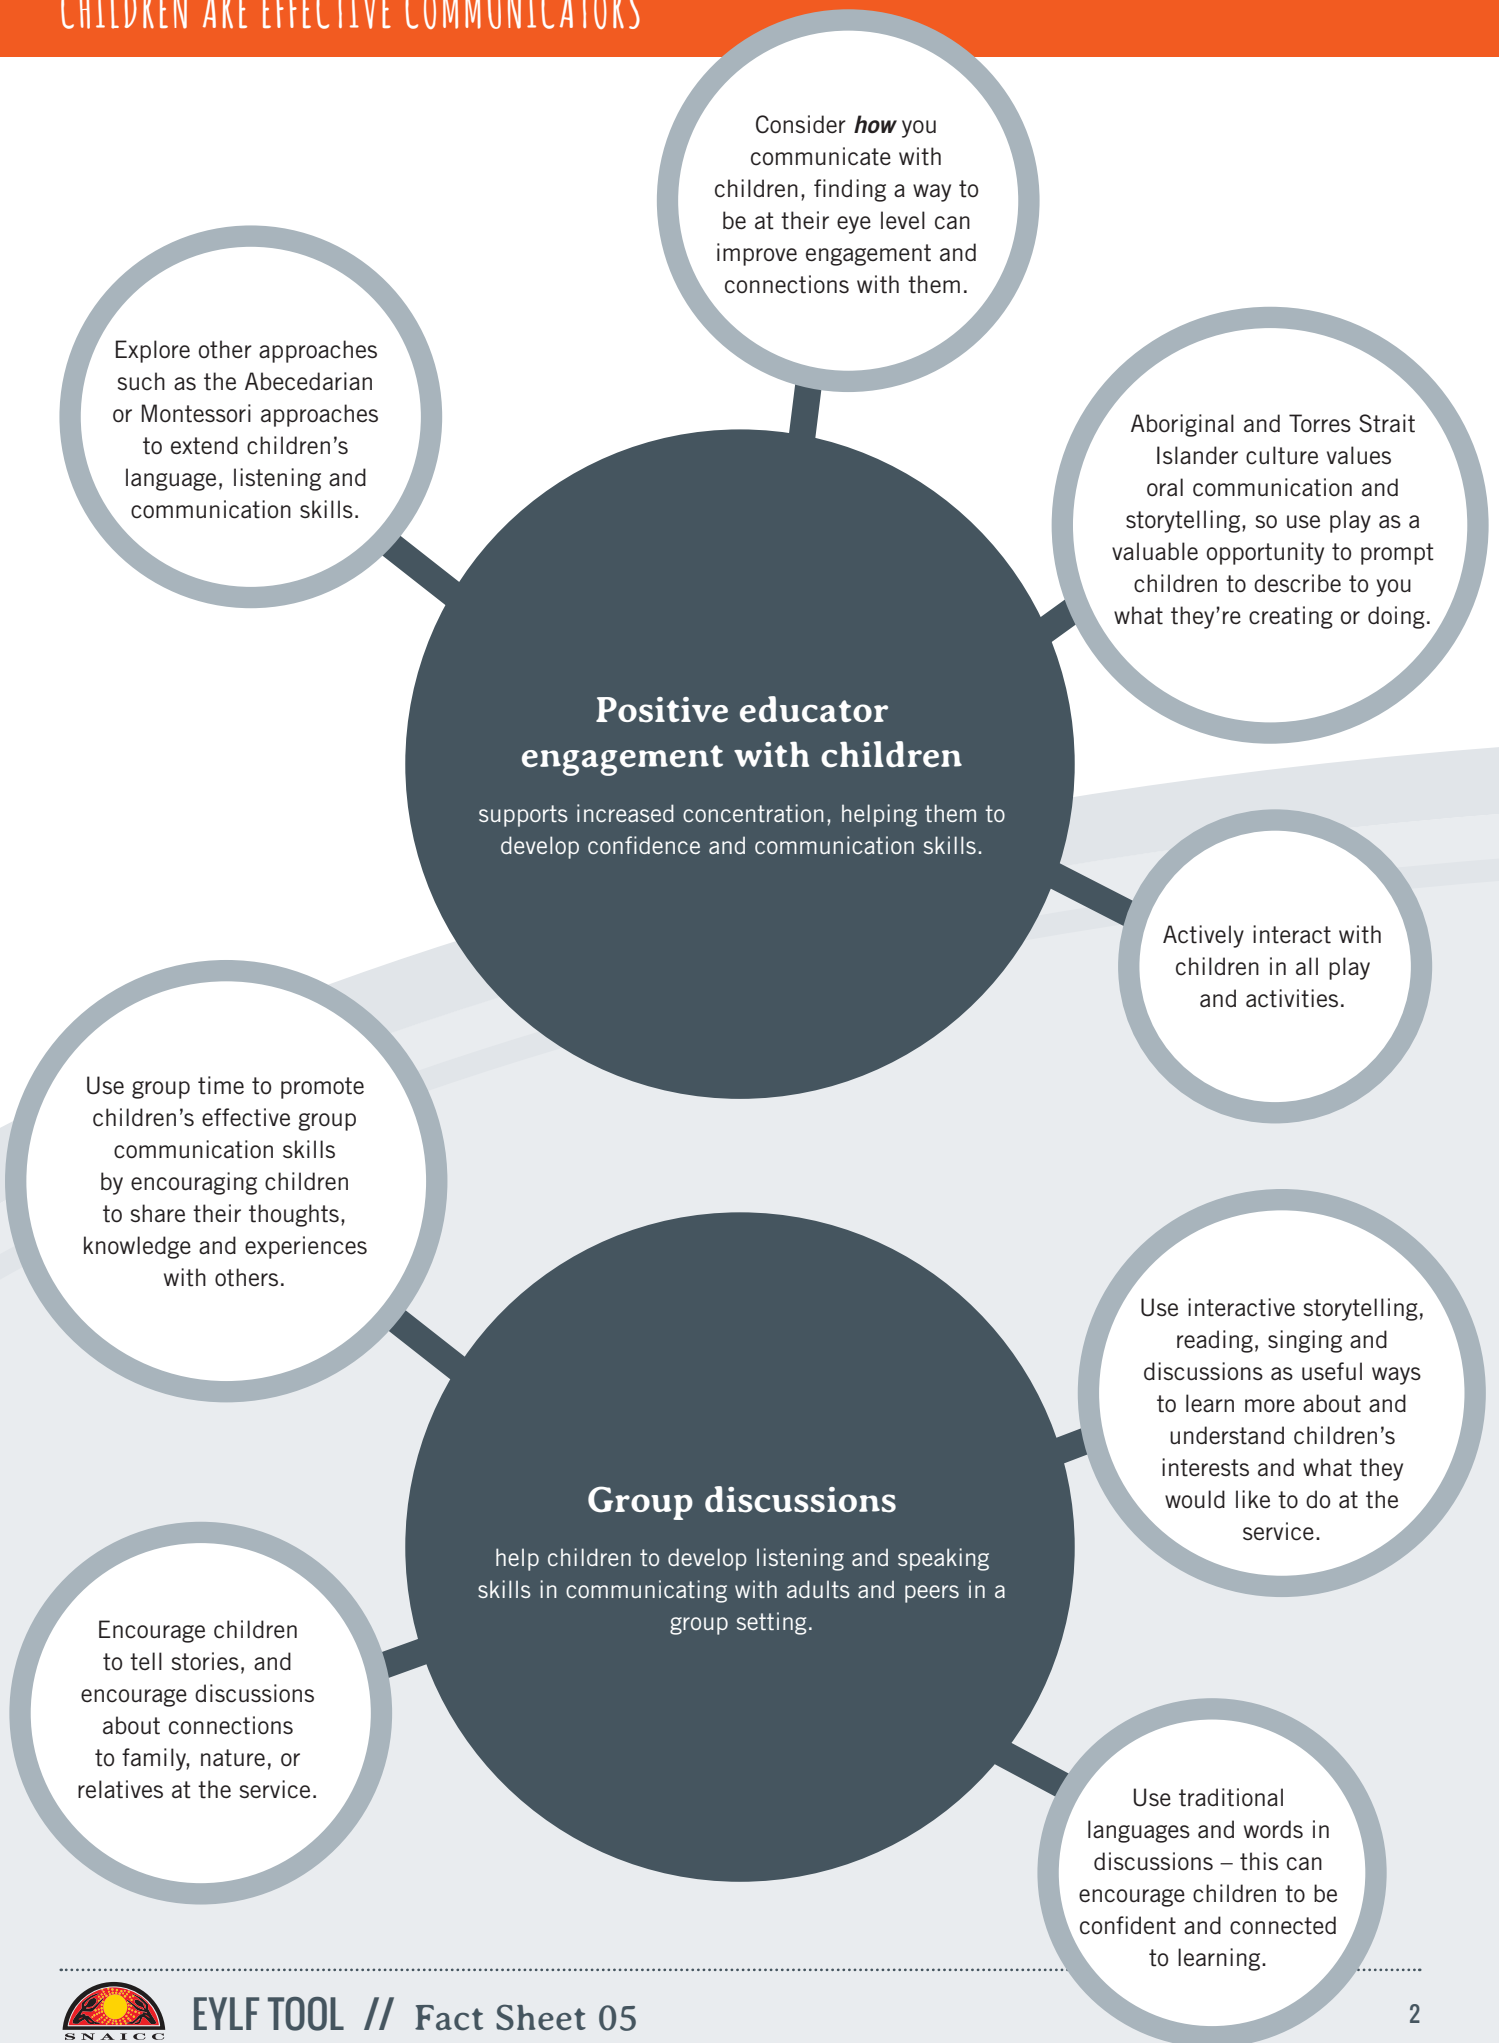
CHILDREN ARE EFFECTIVE COMMUNICATORS

Consider ***how*** you communicate with children, finding a way to be at their eye level can improve engagement and connections with them.

Explore other approaches such as the Abecedarian or Montessori approaches to extend children's language, listening and communication skills.

Aboriginal and Torres Strait Islander culture values oral communication and storytelling, so use play as a valuable opportunity to prompt children to describe to you what they're creating or doing.

**Positive educator engagement with children**

supports increased concentration, helping them to develop confidence and communication skills.

Actively interact with children in all play and activities.

Use group time to promote children's effective group communication skills by encouraging children to share their thoughts, knowledge and experiences with others.

Use interactive storytelling, reading, singing and discussions as useful ways to learn more about and understand children's interests and what they would like to do at the service.

**Group discussions**

help children to develop listening and speaking skills in communicating with adults and peers in a group setting.

Encourage children to tell stories, and encourage discussions about connections to family, nature, or relatives at the service.

Use traditional languages and words in discussions – this can encourage children to be confident and connected to learning.

SNAICC

EYLF TOOL // Fact Sheet 05

2